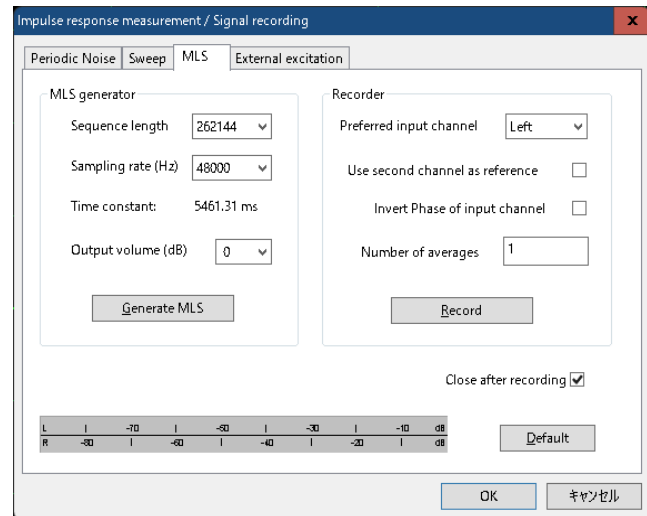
Impulse response measurement / Signal recording

Periodic Noise | Sweep | MLS | External excitation

MLS generator

Sequence length 262144

Sampling rate (Hz) 48000

Time constant: 5461.31 ms

Output volume (dB) 0

Generate MLS

Recorder

Preferred input channel Left

Use second channel as reference

Invert Phase of input channel

Number of averages 1

Record

Close after recording

L -70 -50 -30 -10 dB
R -80 -60 -40 -20 dB

Default

OK

キャンセル